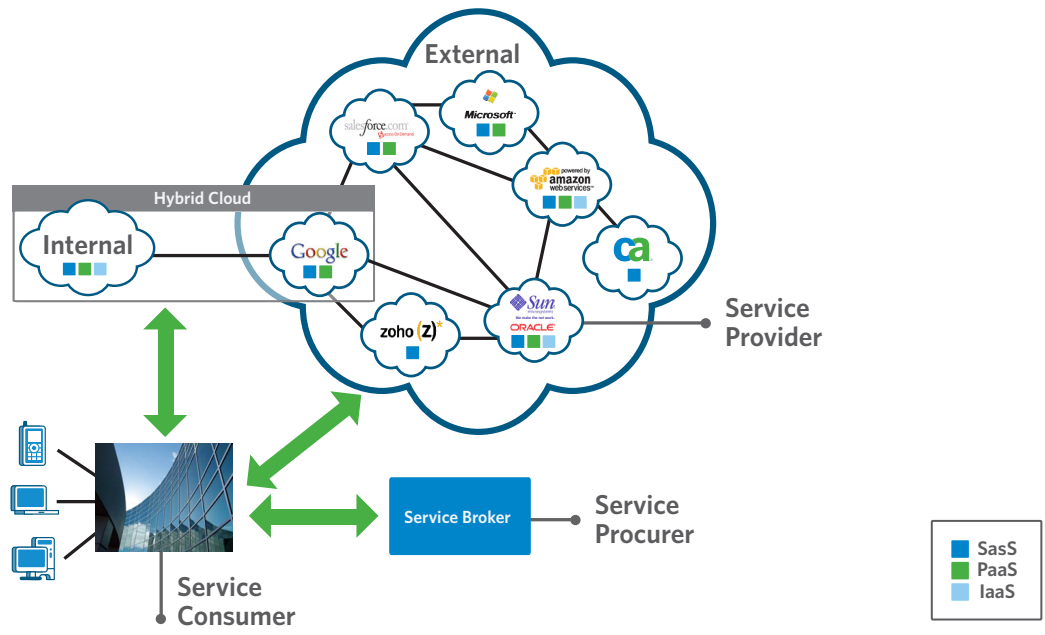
External

salesforce.com
Success On Demand

Microsoft

powered by amazon webservices

ca

Hybrid Cloud

Internal

Google

zoho (z)

Sun microsystems

ORACLE

Service Provider

Service Broker

Service Procurer

Service Consumer

SasS
PaaS
IaaS